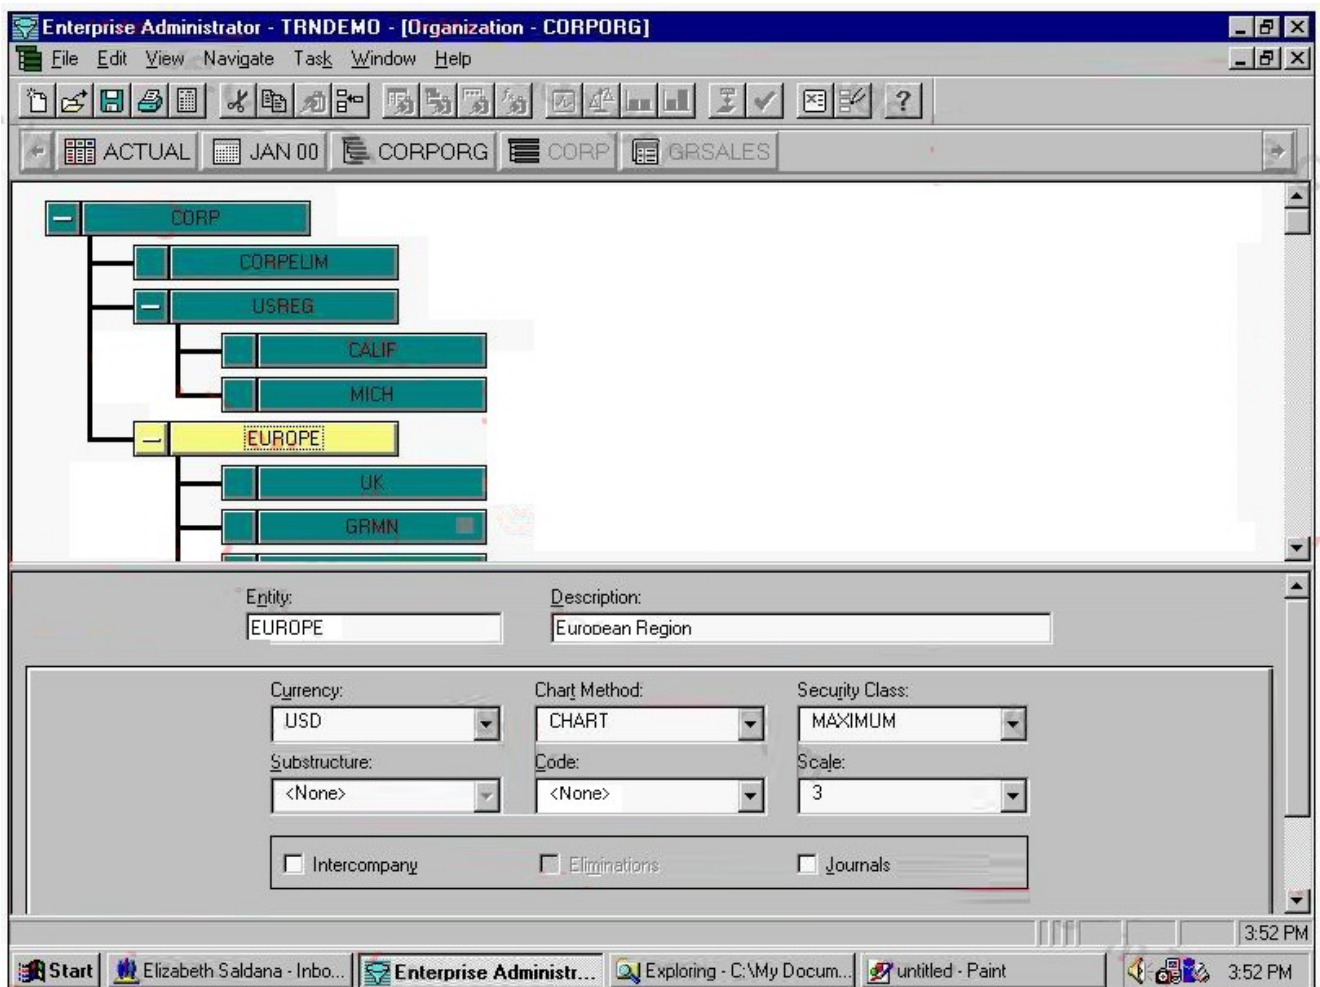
Enterprise Administrator - TRNDEMO - [Organization - CORPORG]

File Edit View Navigate Task Window Help

ACTUAL JAN 00 CORPORG CORP GRSALES

CORP
CORPELIM
USREG
CALIF
MICH
EUROPE
UK
GRMN

Entity:
EUROPE
Description:
European Region

Currency:
USD
Chart Method:
CHART
Security Class:
MAXIMUM
Substructure:
<None>
Code:
<None>
Scale:
3

Intercompany
Eliminations
Journals

3:52 PM

Start
Elizabeth Saldana - Inbo...
Enterprise Administr...
Exploring - C:\My Docum...
untitled - Paint
3:52 PM